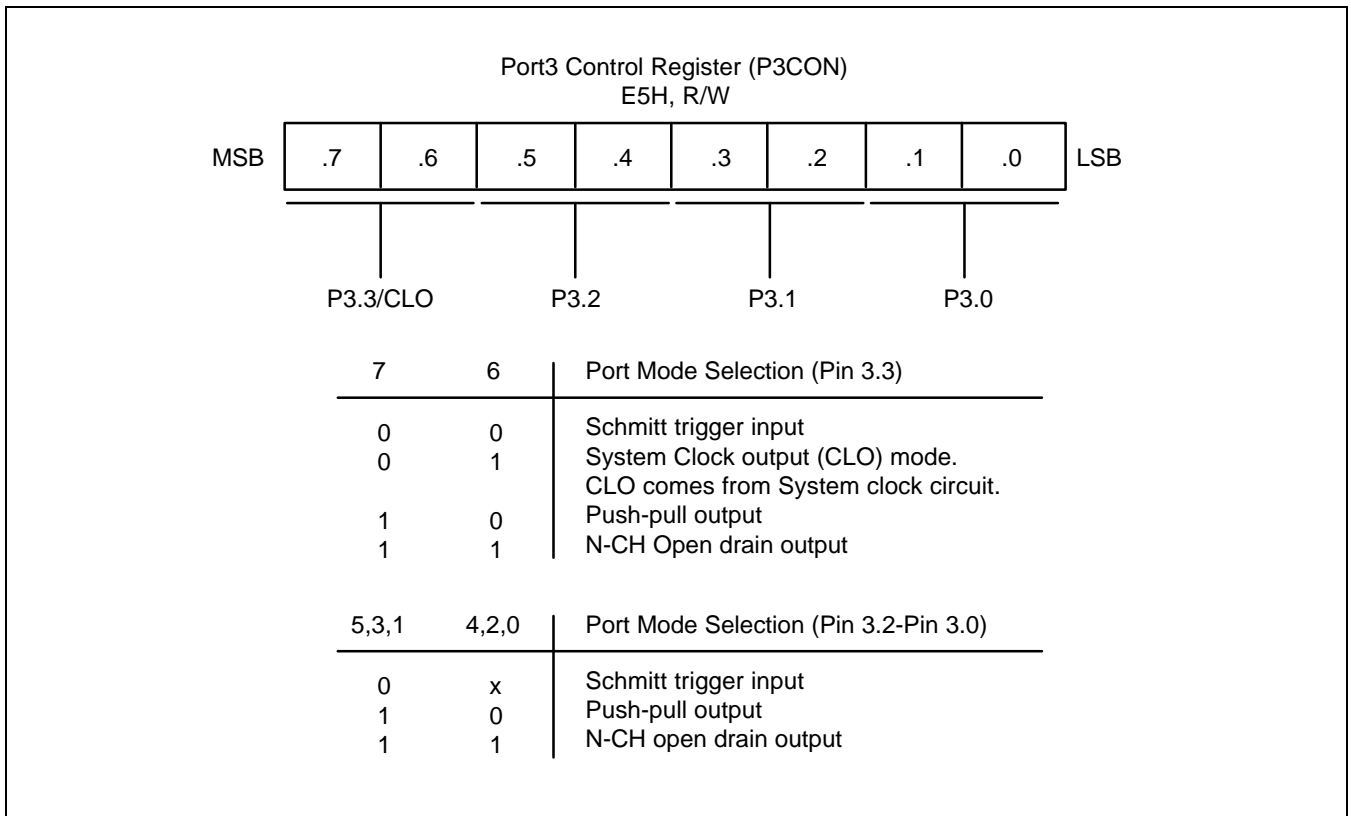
Port3 Control Register (P3CON)
E5H, R/W

MSB

| .7 | .6 | .5 | .4 | .3 | .2 | .1 | .0 |
|---|---|---|---|---|---|---|---|

LSB

P3.3/CLO P3.2 P3.1 P3.0

| 7 | 6 | Port Mode Selection (Pin 3.3) |
|---|---|---|
| 0 | 0 | Schmitt trigger input |
| 0 | 1 | System Clock output (CLO) mode. CLO comes from System clock circuit. |
| 1 | 0 | Push-pull output |
| 1 | 1 | N-CH Open drain output |

| 5,3,1 | 4,2,0 | Port Mode Selection (Pin 3.2-Pin 3.0) |
|---|---|---|
| 0 | x | Schmitt trigger input |
| 1 | 0 | Push-pull output |
| 1 | 1 | N-CH open drain output |